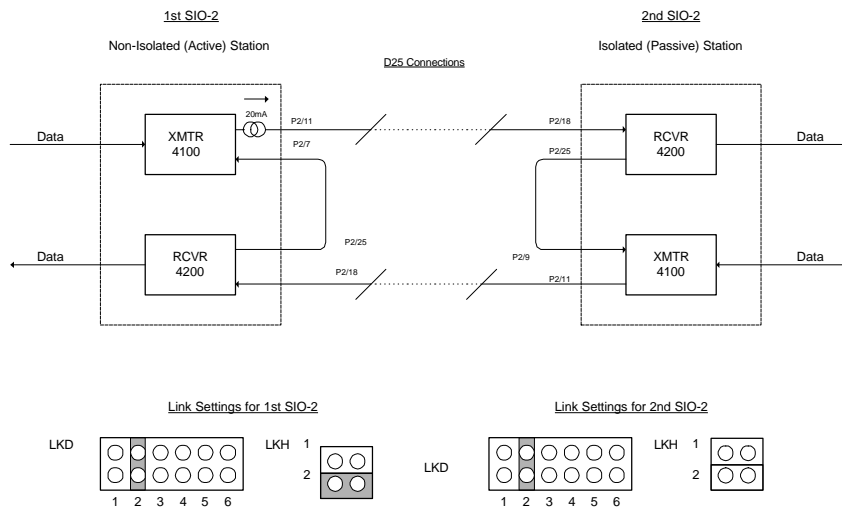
1st SIO-2

Non-Isolated (Active) Station

2nd SIO-2

Isolated (Passive) Station

D25 Connections

20mA

Data

XMTR
4100

P2/11

P2/7

P2/18

P2/25

RCVR
4200

Data

Data

RCVR
4200

P2/25

P2/18

P2/9

P2/11

XMTR
4100

Data

Link Settings for 1st SIO-2

LKD

1 2 3 4 5 6

LKH 1

2

Link Settings for 2nd SIO-2

LKD

1 2 3 4 5 6

LKH 1

2